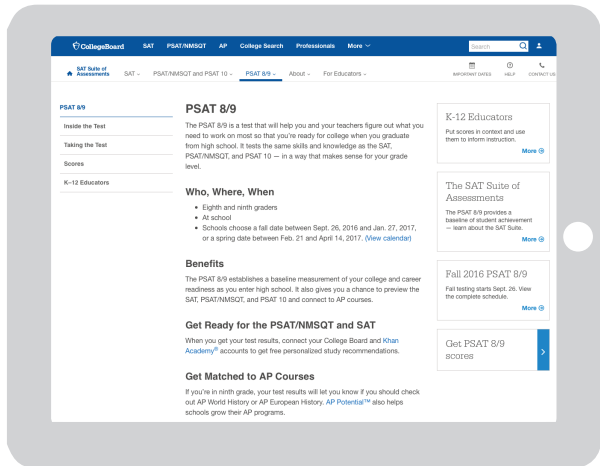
CollegeBoard SAT PSAT/NMSQT AP College Search Professionals More

Search

SAT Suite of Assessments SAT PSAT/NMSQT and PSAT 10 PSAT 8/9 About For Educators

IMPORTANT DATES HELP CONTACT US

PSAT 8/9
Inside the Test
Taking the Test
Scores
K–12 Educators

PSAT 8/9

The PSAT 8/9 is a test that will help you and your teachers figure out what you need to work on most so that you're ready for college when you graduate from high school. It tests the same skills and knowledge as the SAT, PSAT/NMSQT, and PSAT 10 — in a way that makes sense for your grade level.

Who, Where, When

• Eighth and ninth graders
• At school
• Schools choose a fall date between Sept. 26, 2016 and Jan. 27, 2017, or a spring date between Feb. 21 and April 14, 2017. (View calendar)

Benefits

The PSAT 8/9 establishes a baseline measurement of your college and career readiness as you enter high school. It also gives you a chance to preview the SAT, PSAT/NMSQT, and PSAT 10 and connect to AP courses.

Get Ready for the PSAT/NMSQT and SAT

When you get your test results, connect your College Board and Khan Academy® accounts to get free personalized study recommendations.

Get Matched to AP Courses

If you're in ninth grade, your test results will let you know if you should check out AP World History or AP European History. AP Potential™ also helps schools grow their AP programs.

K-12 Educators
Put scores in context and use them to inform instruction.
More

The SAT Suite of Assessments
The PSAT 8/9 provides a baseline of student achievement — learn about the SAT Suite.
More

Fall 2016 PSAT 8/9
Fall testing starts Sept. 26. View the complete schedule.
More

Get PSAT 8/9 scores